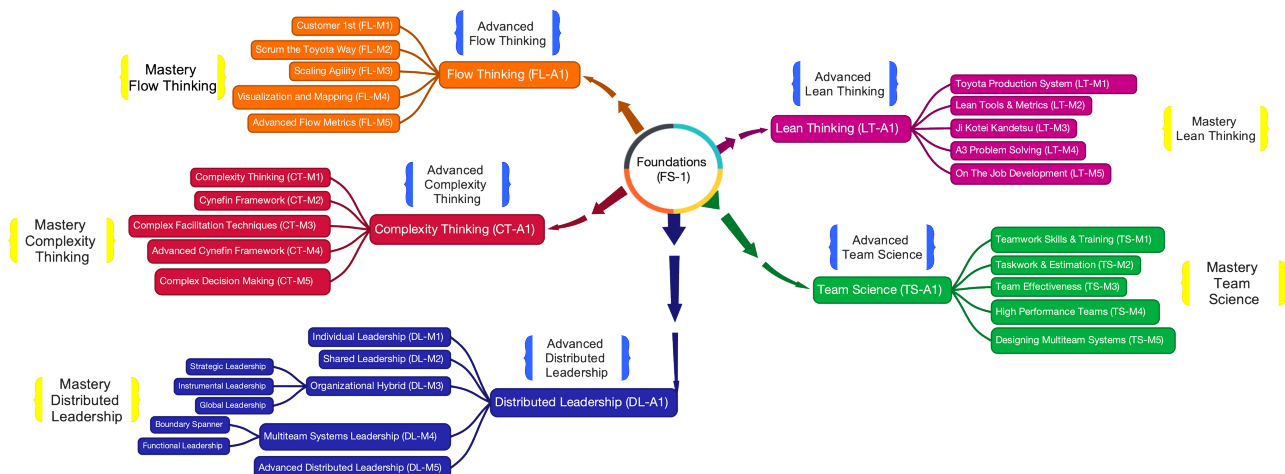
Foundations (FS-1)

Advanced Flow Thinking

Flow Thinking (FL-A1)

Customer 1st (FL-M1)
Scrum the Toyota Way (FL-M2)
Scaling Agility (FL-M3)
Visualization and Mapping (FL-M4)
Advanced Flow Metrics (FL-M5)

Mastery Flow Thinking

Advanced Lean Thinking

Lean Thinking (LT-A1)

Toyota Production System (LT-M1)
Lean Tools & Metrics (LT-M2)
Ji Kotei Kandetsu (LT-M3)
A3 Problem Solving (LT-M4)
On The Job Development (LT-M5)

Mastery Lean Thinking

Advanced Complexity Thinking

Complexity Thinking (CT-A1)

Complexity Thinking (CT-M1)
Cynefin Framework (CT-M2)
Complex Facilitation Techniques (CT-M3)
Advanced Cynefin Framework (CT-M4)
Complex Decision Making (CT-M5)

Mastery Complexity Thinking

Advanced Team Science

Team Science (TS-A1)

Teamwork Skills & Training (TS-M1)
Taskwork & Estimation (TS-M2)
Team Effectiveness (TS-M3)
High Performance Teams (TS-M4)
Designing Multiteam Systems (TS-M5)

Mastery Team Science

Advanced Distributed Leadership

Distributed Leadership (DL-A1)

Individual Leadership (DL-M1)
Shared Leadership (DL-M2)
Organizational Hybrid (DL-M3)
Strategic Leadership
Instrumental Leadership
Global Leadership
Multiteam Systems Leadership (DL-M4)
Boundary Spanner
Functional Leadership
Advanced Distributed Leadership (DL-M5)

Mastery Distributed Leadership